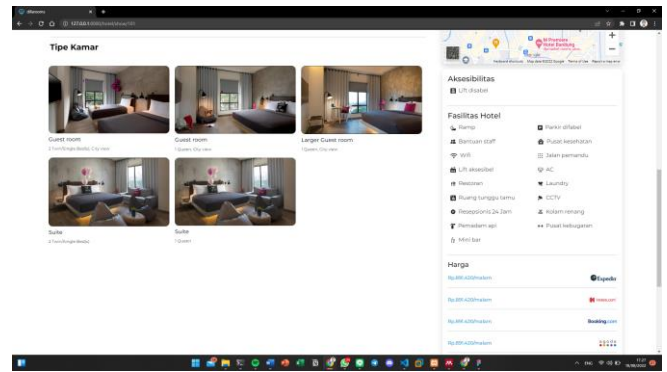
Tipe Kamar

Guest room
2 Twin/Single Bed(s) City view

Guest room
1 Queen City view

Larger Guest room
1 Queen City view

Suite
2 Twin/Single Bed(s)

Suite
1 Queen

Aksesibilitas
Lift disabel

Fasilitas Hotel
Ramp
Parkir difabel
Bantuan staff
Pusat kesehatan
WiFi
Jalan pemandu
Lift aksesibel
AC
Restoran
Laundry
Ruang tunggu tamu
CCTV
Resepsionis 24 Jam
Kolam renang
Pemadam api
Pusat kebugaran
Mini bar

Harga
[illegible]
Expedia
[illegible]
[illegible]
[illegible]
Booking.com
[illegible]